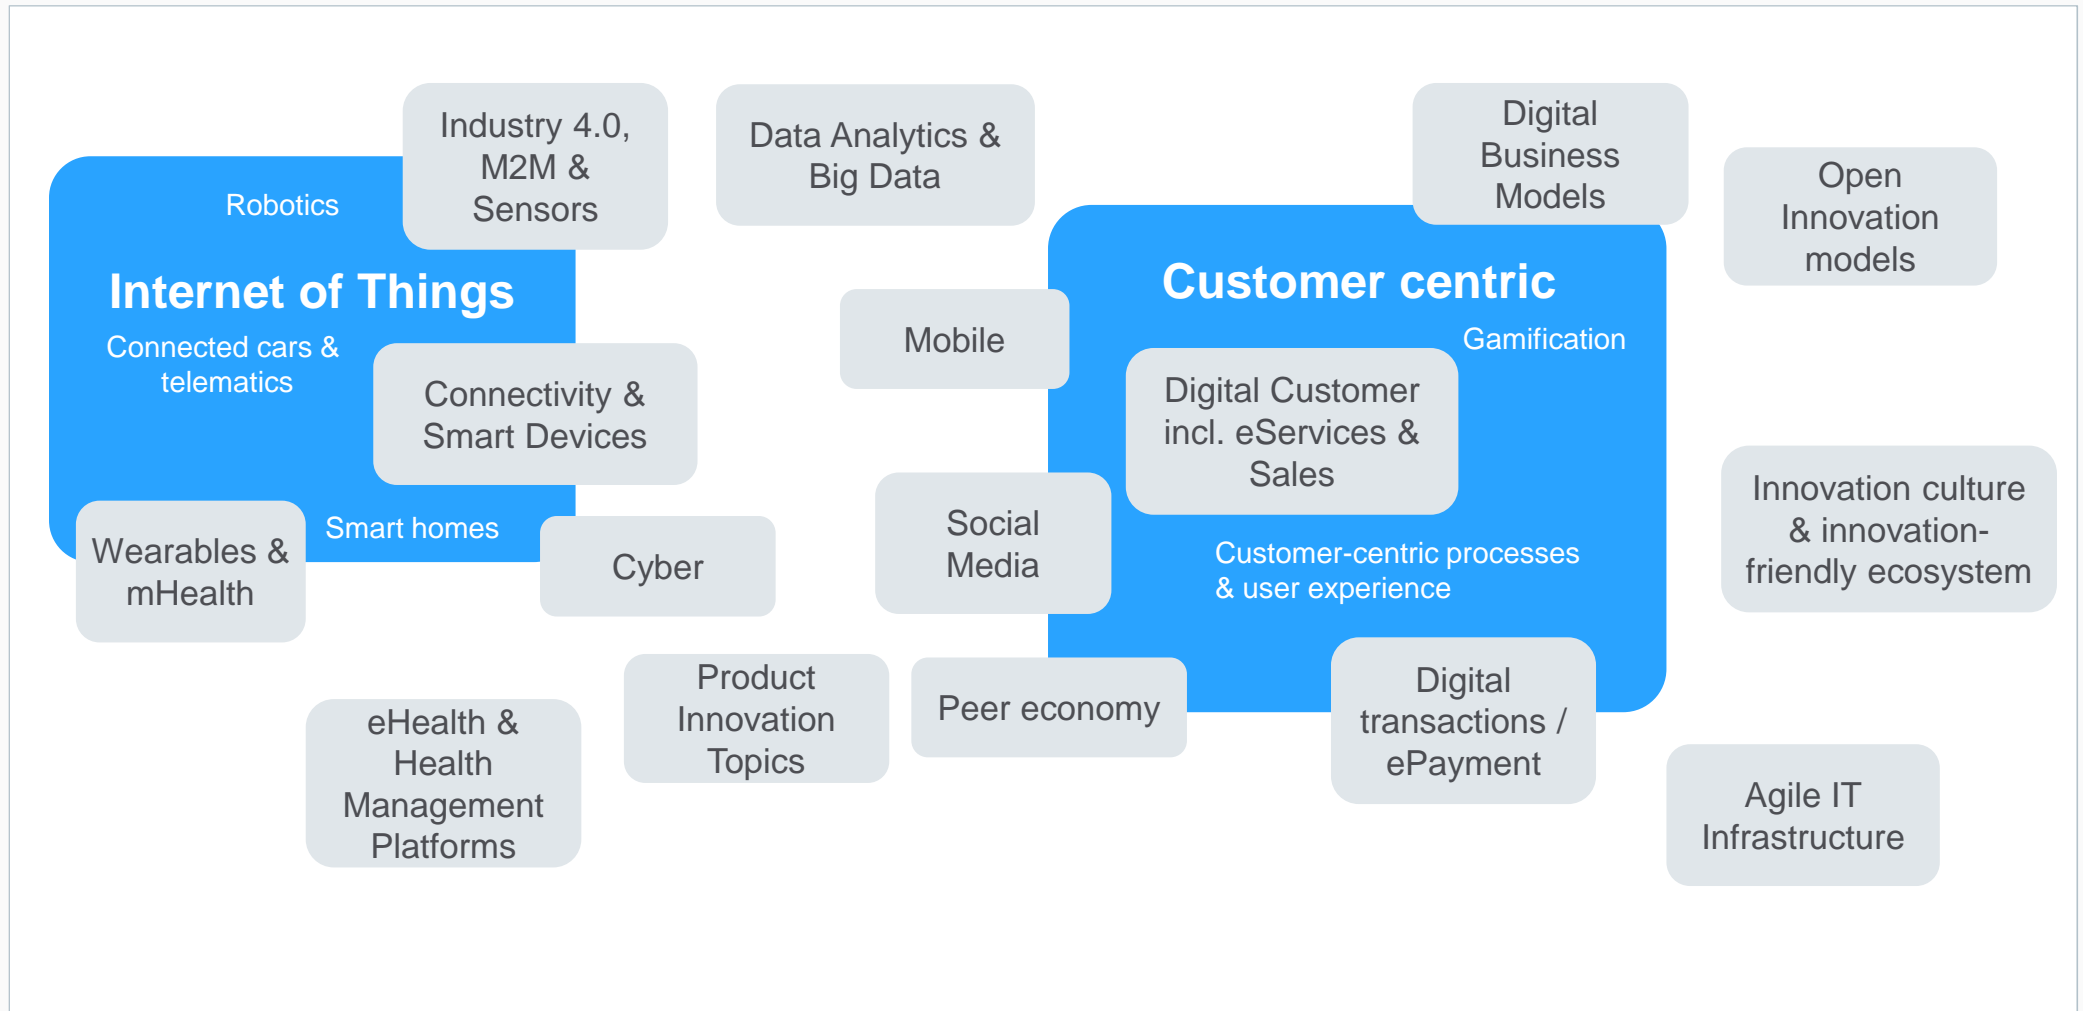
Industry 4.0, M2M & Sensors

Data Analytics & Big Data

Digital Business Models

Open Innovation models

Robotics

Internet of Things

Connected cars & telematics

Connectivity & Smart Devices

Mobile

Customer centric

Gamification

Digital Customer incl. eServices & Sales

Innovation culture & innovation-friendly ecosystem

Wearables & mHealth

Smart homes

Cyber

Social Media

Customer-centric processes & user experience

Product Innovation Topics

Peer economy

Digital transactions / ePayment

eHealth & Health Management Platforms

Agile IT Infrastructure